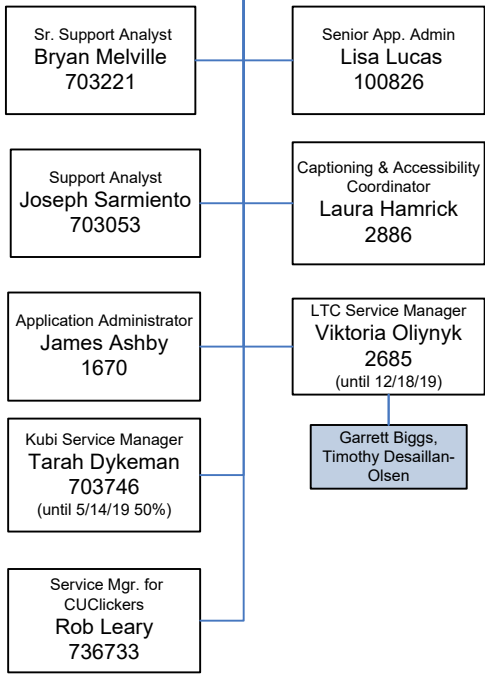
Sr. Support Analyst
Bryan Melville
703221

Senior App. Admin
Lisa Lucas
100826

Support Analyst
Joseph Sarmiento
703053

Captioning & Accessibility Coordinator
Laura Hamrick
2886

Application Administrator
James Ashby
1670

LTC Service Manager
Viktoria Oliynyk
2685
(until 12/18/19)

Garrett Biggs, Timothy Desaillan-Olsen

Kubi Service Manager
Tarah Dykeman
703746
(until 5/14/19 50%)

Service Mgr. for CUClickers
Rob Leary
736733